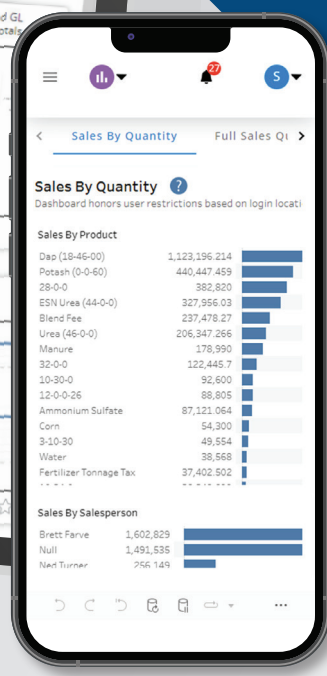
d GL
otals

27

S

Sales By Quantity

Full Sales Qu

Sales By Quantity ?

Dashboard honors user restrictions based on login locati

Sales By Product

| | |
|---|---|
| Dap (18-46-00) | 1,123,196.214 |
| Potash (0-0-60) | 440,447.459 |
| 28-0-0 | 382,820 |
| ESN Urea (44-0-0) | 327,956.03 |
| Blend Fee | 237,478.27 |
| Urea (46-0-0) | 206,347.266 |
| Manure | 178,990 |
| 32-0-0 | 122,445.7 |
| 10-30-0 | 92,600 |
| 12-0-0-26 | 88,805 |
| Ammonium Sulfate | 87,121.064 |
| Corn | 54,300 |
| 3-10-30 | 49,554 |
| Water | 38,568 |
| Fertilizer Tonnage Tax | 37,402.502 |

Sales By Salesperson

| | |
|---|---|
| Brett Farve | 1,602,829 |
| Null | 1,491,535 |
| Ned Turner | 256,149 |

...